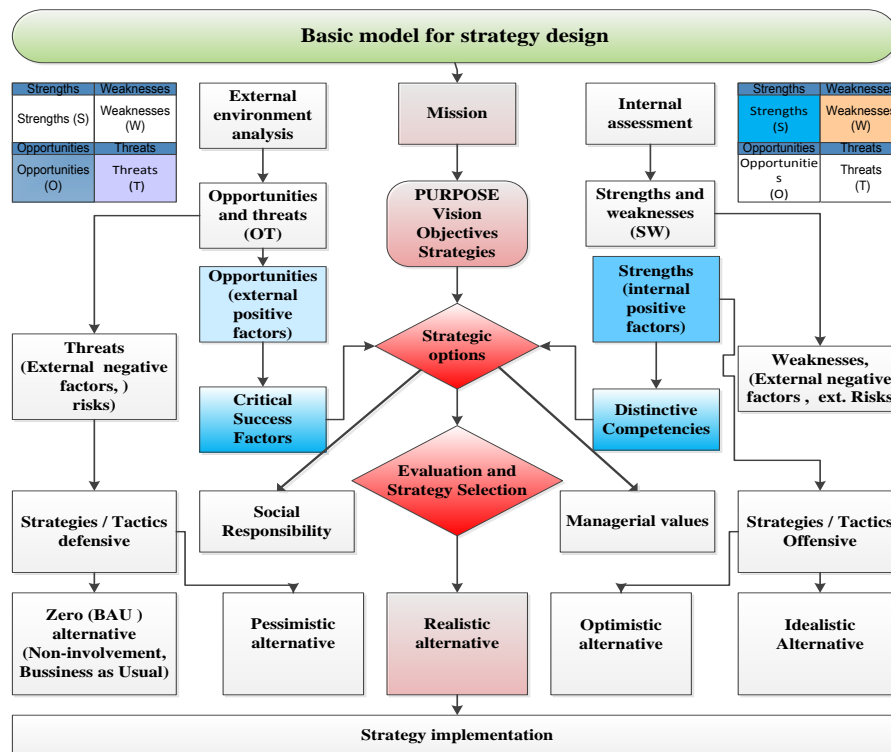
Basic model for strategy design

| Strengths | Weaknesses |
|---|---|
| Strengths (S) | Weaknesses (W) |
| Opportunities | Threats |
| Opportunities (O) | Threats (T) |

External environment analysis

Mission

Internal assessment

| Strengths | Weaknesses |
|---|---|
| Strengths (S) | Weaknesses (W) |
| Opportunities | Threats |
| Opportunitie s (O) | Threats (T) |

Opportunities and threats (OT)

PURPOSE Vision Objectives Strategies

Strengths and weaknesses (SW)

Opportunities (external positive factors)

Strengths (internal positive factors)

Threats (External negative factors, ) risks)

Strategic options

Weaknesses, (External negative factors , ext. Risks

Critical Success Factors

Distinctive Competencies

Evaluation and Strategy Selection

Social Responsibility

Managerial values

Strategies / Tactics defensive

Strategies / Tactics Offensive

Zero (BAU ) alternative (Non-involvement, Bussiness as Usual)

Pessimistic alternative

Realistic alternative

Optimistic alternative

Idealistic Alternative

Strategy implementation